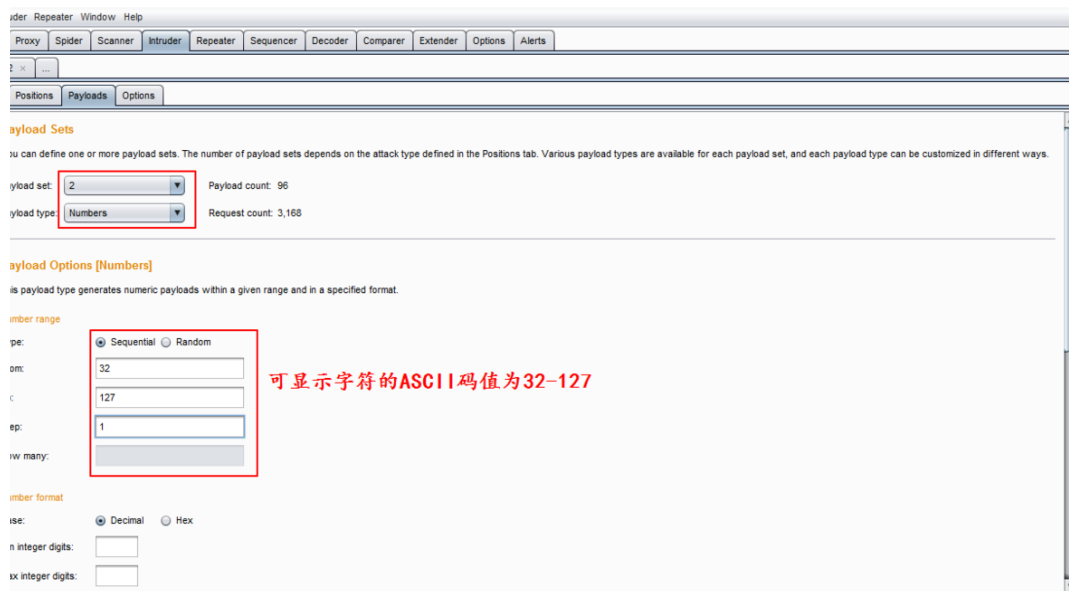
uder Repeater Window Help

Proxy | Spider | Scanner | Intruder | Repeater | Sequencer | Decoder | Comparer | Extender | Options | Alerts

2 × | ...

Positions | Payloads | Options

ayload Sets

ou can define one or more payload sets. The number of payload sets depends on the attack type defined in the Positions tab. Various payload types are available for each payload set, and each payload type can be customized in different ways.

yload set: 2 Payload count: 96

yload type: Numbers Request count: 3,168

ayload Options [Numbers]

is payload type generates numeric payloads within a given range and in a specified format.

mber range

ype: Sequential Random

om: 32

: 127

ep: 1

ow many:

可显示字符的ASCII码值为32-127

mber format

ase: Decimal Hex

n integer digits:

ax integer digits: